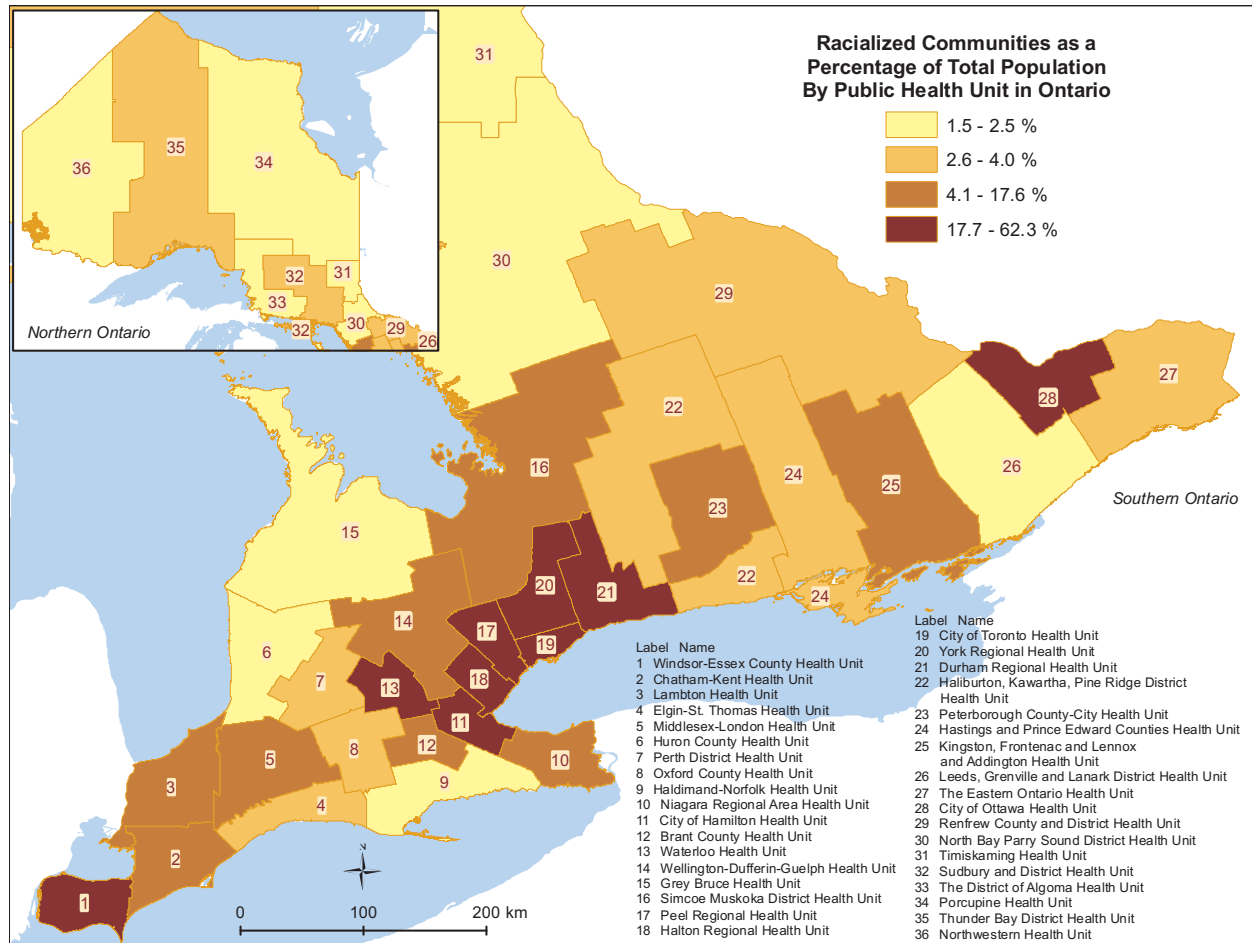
Racialized Communities as a Percentage of Total Population By Public Health Unit in Ontario

1.5 - 2.5 %
2.6 - 4.0 %
4.1 - 17.6 %
17.7 - 62.3 %

36
35
34
32
31
33
32
30
29
26
Northern Ontario

31
30
29
28
27
22
16
26
24
25
23
15
20
21
22
24
6
14
17
19
7
13
18
11
8
12
5
10
9
3
4
2
1

Southern Ontario

N

0 100 200 km

Label Name
1 Windsor-Essex County Health Unit
2 Chatham-Kent Health Unit
3 Lambton Health Unit
4 Elgin-St. Thomas Health Unit
5 Middlesex-London Health Unit
6 Huron County Health Unit
7 Perth District Health Unit
8 Oxford County Health Unit
9 Haldimand-Norfolk Health Unit
10 Niagara Regional Area Health Unit
11 City of Hamilton Health Unit
12 Brant County Health Unit
13 Waterloo Health Unit
14 Wellington-Dufferin-Guelph Health Unit
15 Grey Bruce Health Unit
16 Simcoe Muskoka District Health Unit
17 Peel Regional Health Unit
18 Halton Regional Health Unit

Label Name
19 City of Toronto Health Unit
20 York Regional Health Unit
21 Durham Regional Health Unit
22 Haliburton, Kawartha, Pine Ridge District Health Unit
23 Peterborough County-City Health Unit
24 Hastings and Prince Edward Counties Health Unit
25 Kingston, Frontenac and Lennox and Addington Health Unit
26 Leeds, Grenville and Lanark District Health Unit
27 The Eastern Ontario Health Unit
28 City of Ottawa Health Unit
29 Renfrew County and District Health Unit
30 North Bay Parry Sound District Health Unit
31 Timiskaming Health Unit
32 Sudbury and District Health Unit
33 The District of Algoma Health Unit
34 Porcupine Health Unit
35 Thunder Bay District Health Unit
36 Northwestern Health Unit